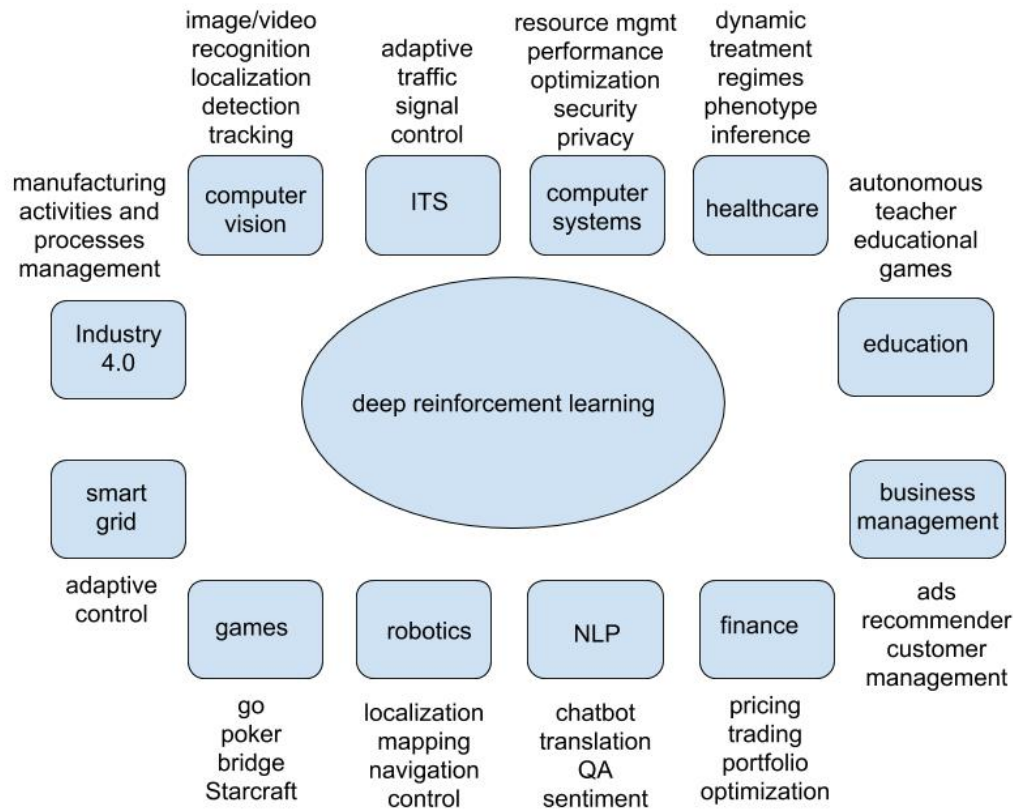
image/video recognition localization detection tracking

computer vision

adaptive traffic signal control

ITS

resource mgmt performance optimization security privacy

computer systems

dynamic treatment regimes phenotype inference

healthcare

manufacturing activities and processes management

Industry 4.0

autonomous teacher educational games

education

deep reinforcement learning

smart grid

adaptive control

business management

ads recommender customer management

games

go poker bridge Starcraft

robotics

localization mapping navigation control

NLP

chatbot translation QA sentiment

finance

pricing trading portfolio optimization